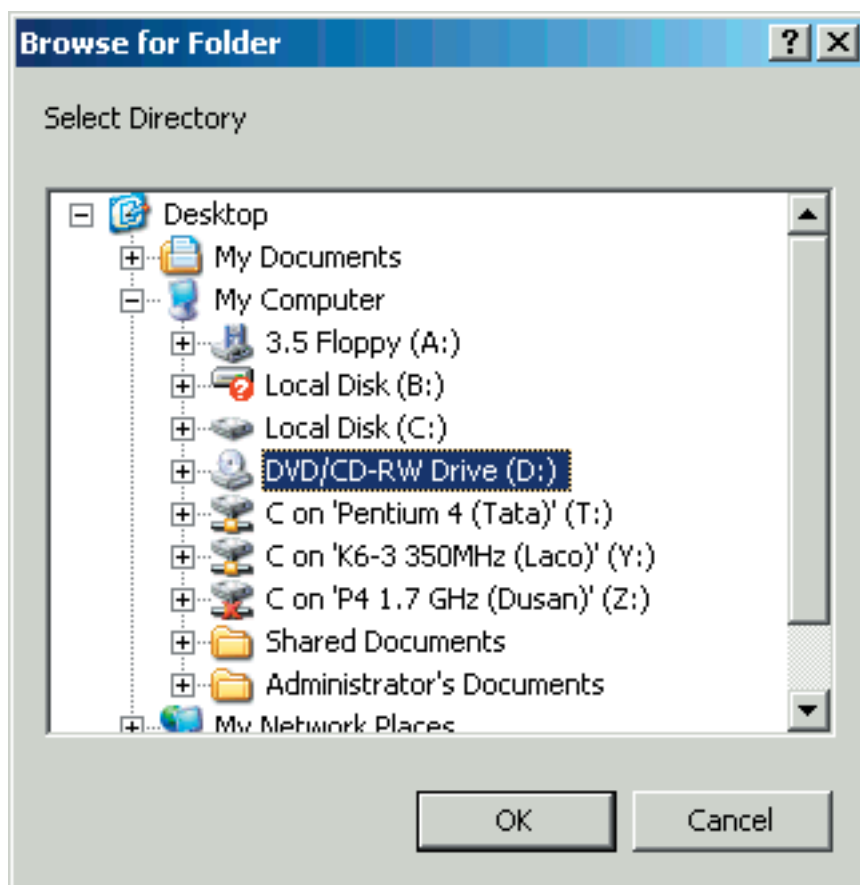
Browse for Folder

?

Select Directory

Desktop
My Documents
My Computer
3.5 Floppy (A:)
Local Disk (B:)
Local Disk (C:)
DVD/CD-RW Drive (D:)
C on 'Pentium 4 (Tata)' (T:)
C on 'K6-3 350MHz (Laco)' (Y:)
C on 'P4 1.7 GHz (Dusan)' (Z:)
Shared Documents
Administrator's Documents
My Network Places

OK

Cancel